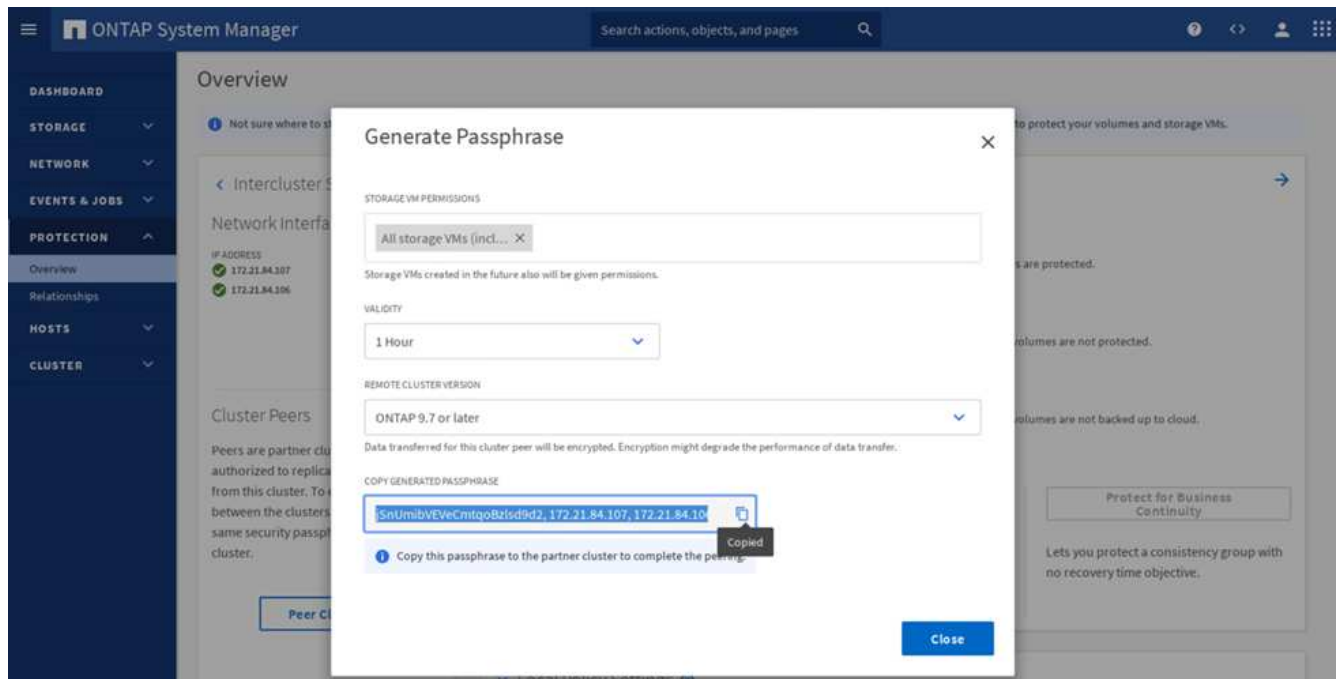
ONTAP System Manager

Search actions, objects, and pages

DASHBOARD
STORAGE
NETWORK
EVENTS & JOBS
PROTECTION
Overview
Relationships
HOSTS
CLUSTER

Overview

Not sure where to st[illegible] to protect your volumes and storage VMs.

‹ Intercluster S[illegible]

Network Interfa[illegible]

IP ADDRESS
172.21.84.107
172.21.84.106

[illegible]s are protected.

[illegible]volumes are not protected.

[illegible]volumes are not backed up to cloud.

Cluster Peers

Peers are partner clu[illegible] authorized to replica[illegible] from this cluster. To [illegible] between the clusters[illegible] same security passph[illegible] cluster.

Peer Cl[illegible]

Protect for Business Continuity

Lets you protect a consistency group with no recovery time objective.

Generate Passphrase

STORAGE VM PERMISSIONS

All storage VMs (incl... ×

Storage VMs created in the future also will be given permissions.

VALIDITY

1 Hour

REMOTE CLUSTER VERSION

ONTAP 9.7 or later

Data transferred for this cluster peer will be encrypted. Encryption might degrade the performance of data transfer.

COPY GENERATED PASSPHRASE

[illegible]SnUmibVEVeCmtqoBzlsd9d2, 172.21.84.107, 172.21.84.10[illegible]

Copied

Copy this passphrase to the partner cluster to complete the pe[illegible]

Close